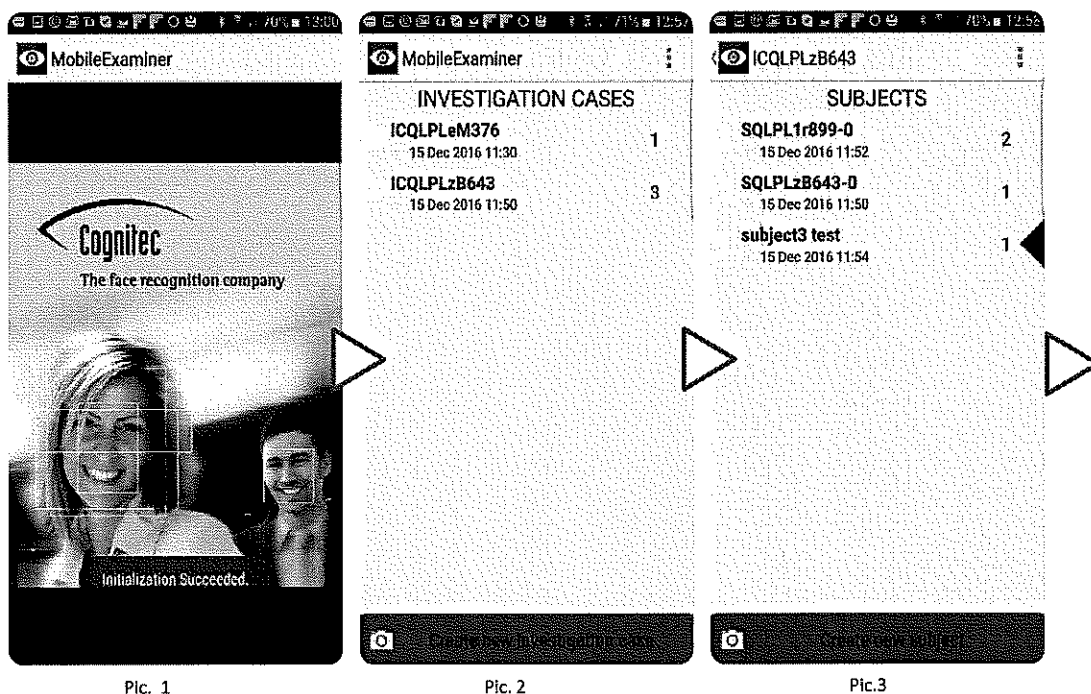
70% 13:00

MobileExaminer

Cognitec
The face recognition company

Initialization Succeeded.

Pic. 1

71% 12:57

MobileExaminer

INVESTIGATION CASES

ICQLPLeM376
15 Dec 2016 11:30
1

ICQLPLzB643
15 Dec 2016 11:50
3

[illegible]

Pic. 2

70% 12:56

ICQLPLzB643

SUBJECTS

SQLPL1r899-0
15 Dec 2016 11:52
2

SQLPLzB643-0
15 Dec 2016 11:50
1

subject3 test
15 Dec 2016 11:54
1

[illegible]

Pic.3